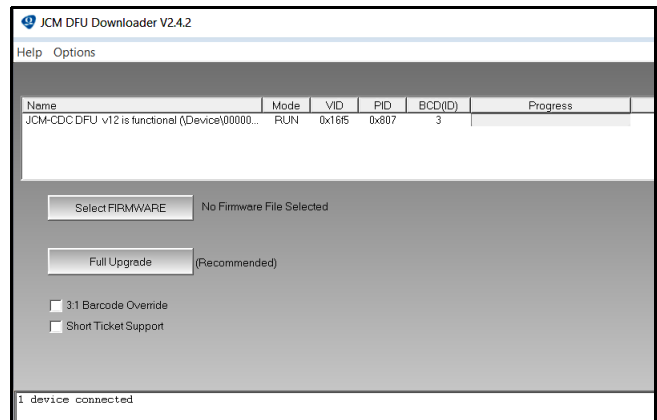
JCM DFU Downloader V2.4.2

Help Options

| Name | Mode | VID | PID | BCD(ID) | Progress |
|---|---|---|---|---|---|
| JCM-CDC DFU v12 is functional (\Device\00000... | RUN | 0x16f5 | 0x807 | 3 | |

Select FIRMWARE
No Firmware File Selected

Full Upgrade
(Recommended)

3:1 Barcode Override
Short Ticket Support

1 device connected